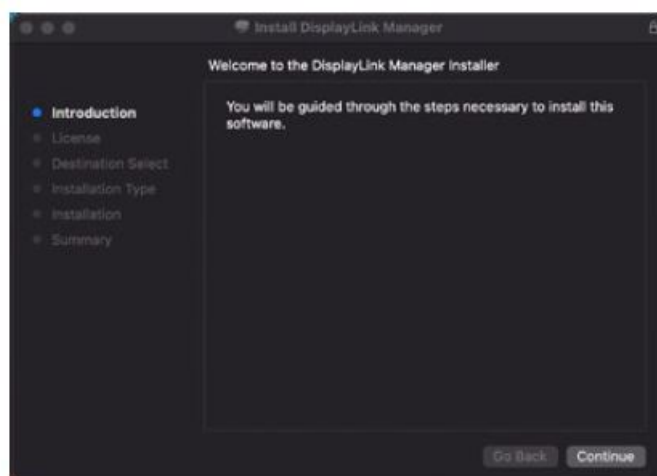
Install DisplayLink Manager

Welcome to the DisplayLink Manager Installer

Introduction
License
Destination Select
Installation Type
Installation
Summary

You will be guided through the steps necessary to install this software.

Go Back
Continue